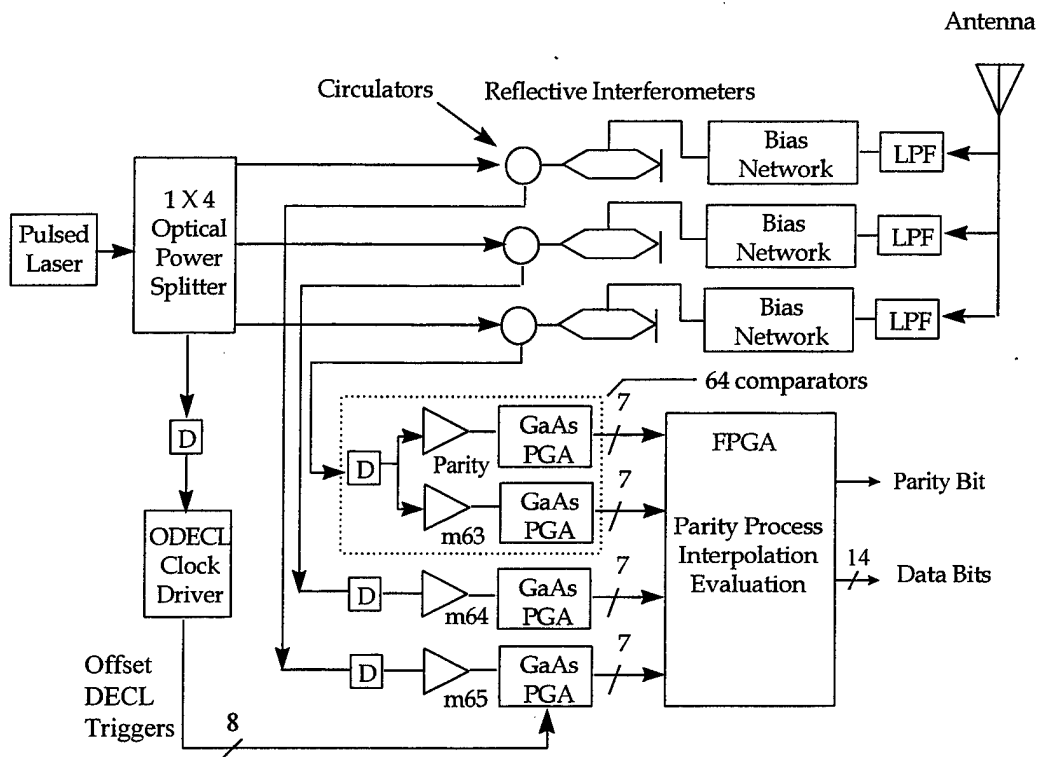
Antenna

Circulators

Reflective Interferometers

Bias Network

LPF

Bias Network

LPF

Bias Network

LPF

Pulsed Laser

1 X 4 Optical Power Splitter

64 comparators

D

D

Parity

GaAs PGA

7

FPGA

Parity Bit

m63

GaAs PGA

7

Parity Process Interpolation Evaluation

ODECL Clock Driver

D

m64

GaAs PGA

7

14

Data Bits

Offset DECL Triggers

D

m65

GaAs PGA

7

8